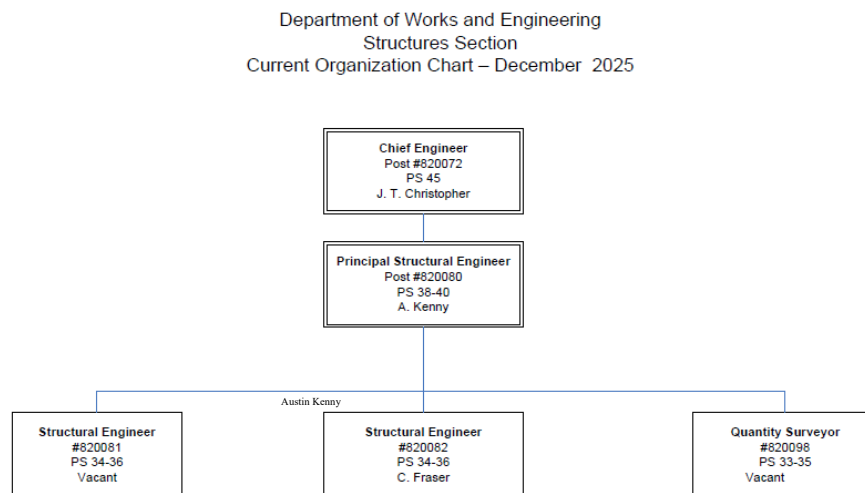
Department of Works and Engineering
Structures Section
Current Organization Chart – December 2025

Chief Engineer
Post #820072
PS 45
J. T. Christopher

Principal Structural Engineer
Post #820080
PS 38-40
A. Kenny

Austin Kenny

Structural Engineer
#820081
PS 34-36
Vacant

Structural Engineer
#820082
PS 34-36
C. Fraser

Quantity Surveyor
#820098
PS 33-35
Vacant